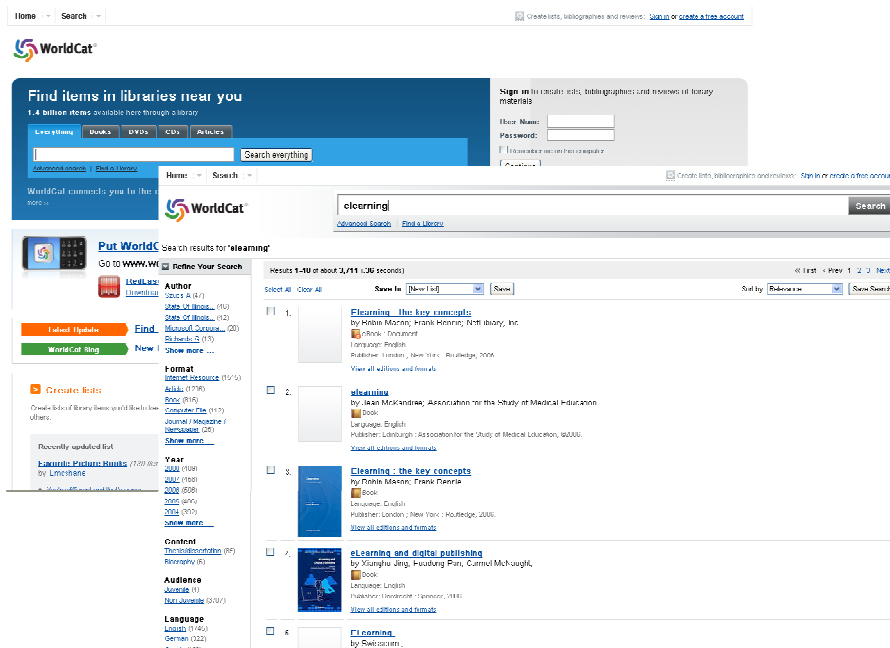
Home | Search

Create lists, bibliographies and reviews: Sign in or create a free account

WorldCat®

Find items in libraries near you

1.4 billion items available here through a library

Everything | Books | DVDs | CDs | Articles

Search everything

Advanced search | Find a Library

WorldCat connects you to the
more »

Sign in to create lists, bibliographies and reviews of library materials

User Name:
Password:

Remember me on this computer

Continue

Put WorldC
Go to www.wo

RedLas
Download

Latest Update | Find
WorldCat Blog | New

Create lists

Create lists of library items you'd like to share with others.

Recently updated list
Favorite Picture Books (120 items)
by Emichaels

Home | Search

Create lists, bibliographies and reviews: Sign in or create a free account

WorldCat®

elearning

Search

Advanced Search | Find a Library

Search results for 'elearning'

Refine Your Search

Author
Hoyos A (47)
State Of Illinois... (40)
State Of Illinois... (12)
Microsoft Corpora... (20)
Richards G (13)
Show more ...

Format
Internet Resource (1575)
Article (1206)
Book (816)
Computer File (112)
Journal / Magazine / Newspaper (25)
Show more ...

Year
2008 (189)
2007 (195)
2006 (568)
2005 (400)
2004 (302)
Show more ...

Content
Thesis/dissertation (85)
Biography (6)

Audience
Juvenile (1)
Non Juvenile (3707)

Language
English (1490)
German (322)

Results 1-10 of about 3,711 (.06 seconds)

« First ‹ Prev 1 2 3 Next

Select All Clear All

Save to: [New List] Save

Sort by: Relevance Save Search

1. Elearning : the key concepts
by Robin Mason; Frank Rennie; NetLibrary, Inc.
eBook : Document
Language: English
Publisher: London ; New York : Routledge, 2006.
View all editions and formats

2. elearning
by Jean McKendree; Association for the Study of Medical Education
Book
Language: English
Publisher: Edinburgh : Association for the Study of Medical Education, ©2006.
View all editions and formats

3. Elearning : the key concepts
by Robin Mason; Frank Rennie
Book
Language: English
Publisher: London ; New York : Routledge, 2006.
View all editions and formats

4. eLearning and digital publishing
by Xiunghu Jing, Feodong Pan, Carmel McNaught
Book
Language: English
Publisher: Dordrecht : Springer, 2006.
View all editions and formats

5. ELearning
by Swisscom